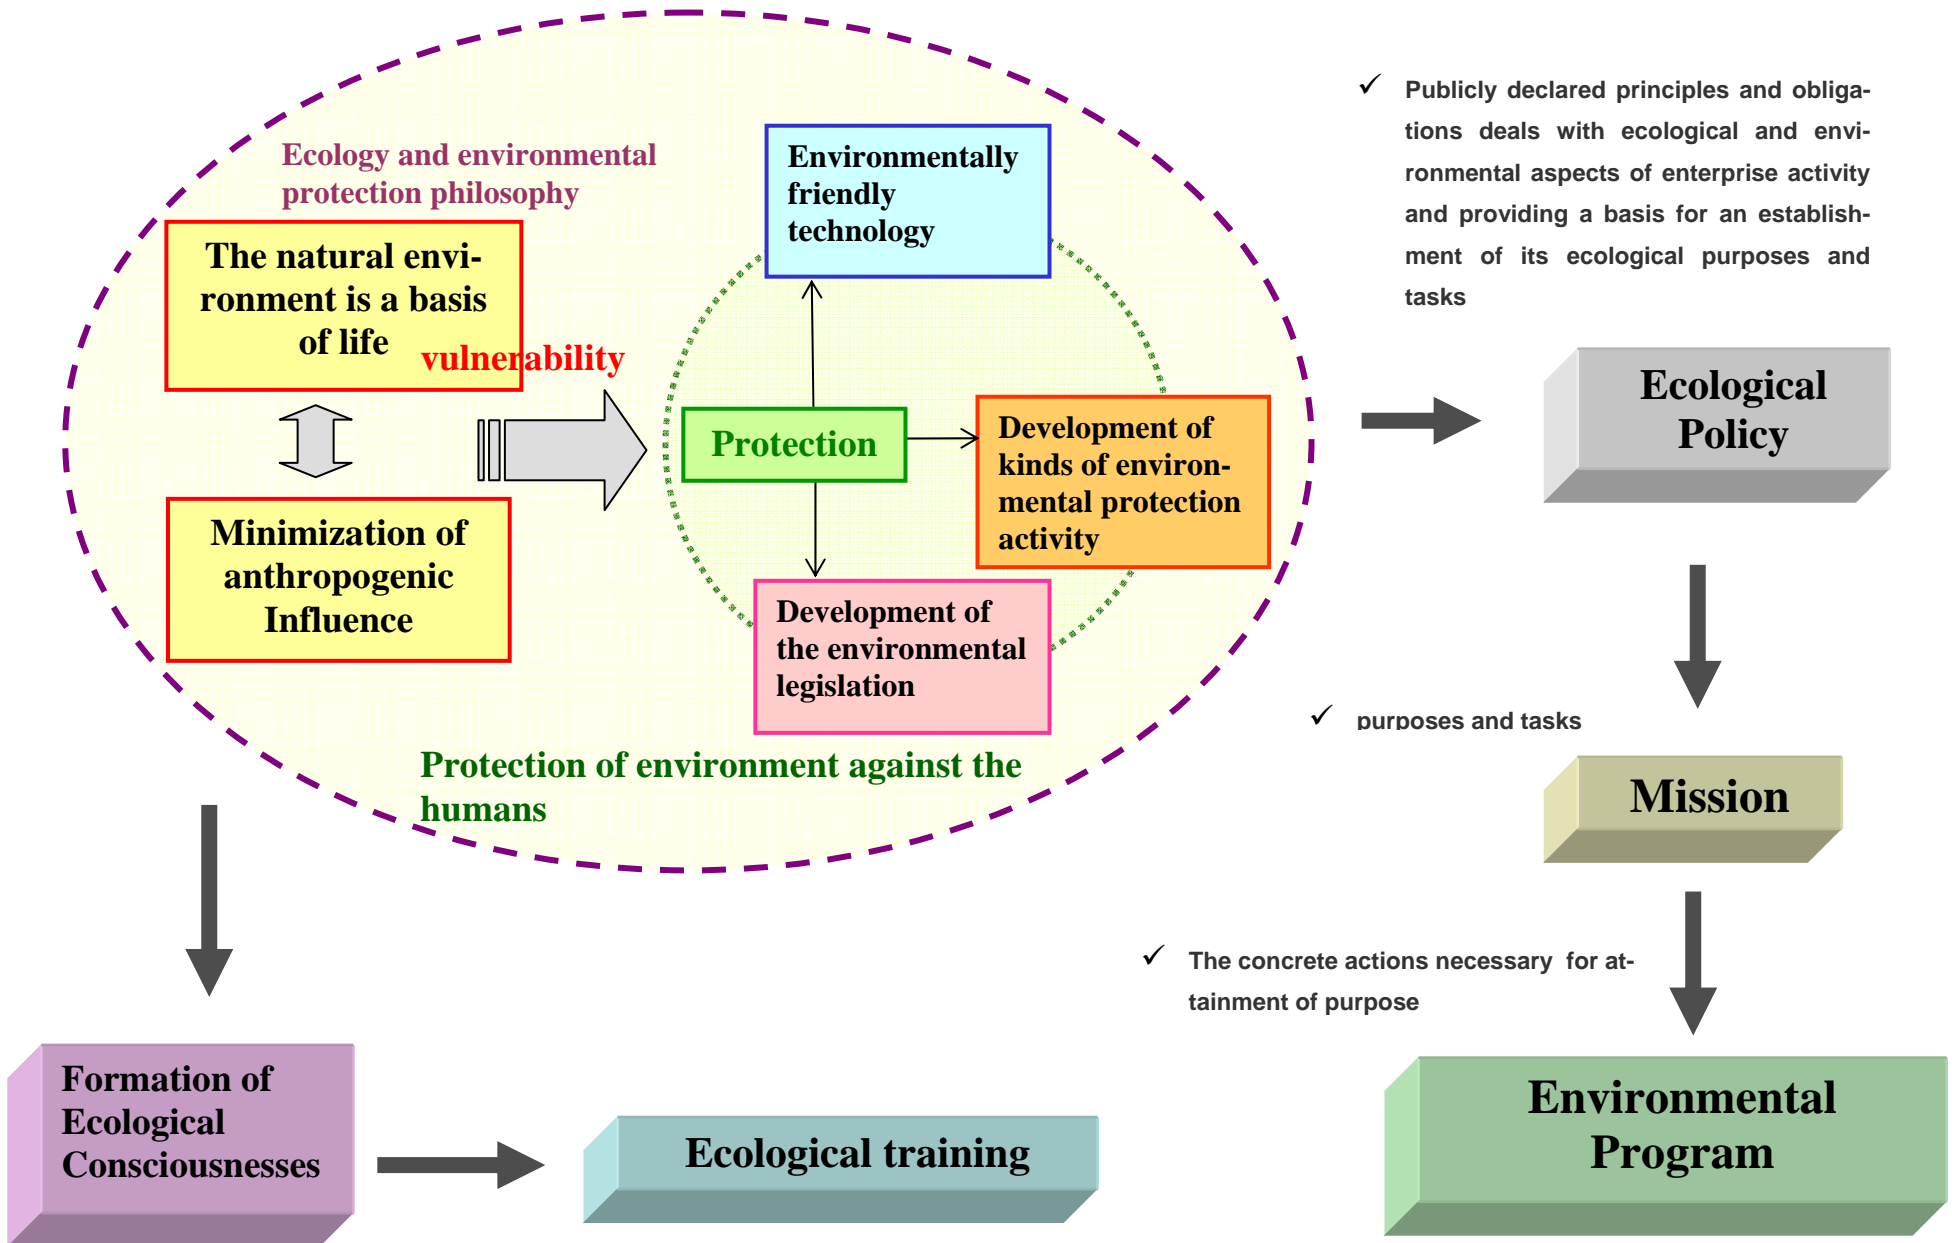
Ecology and environmental protection philosophy

The natural environment is a basis of life

vulnerability

Minimization of anthropogenic Influence

Environmentally friendly technology

Protection

Development of kinds of environmental protection activity

Development of the environmental legislation

Protection of environment against the humans

✓ Publicly declared principles and obligations deals with ecological and environmental aspects of enterprise activity and providing a basis for an establishment of its ecological purposes and tasks

Ecological Policy

✓ purposes and tasks

Mission

✓ The concrete actions necessary for attainment of purpose

Environmental Program

Formation of Ecological Consciousnesses

Ecological training